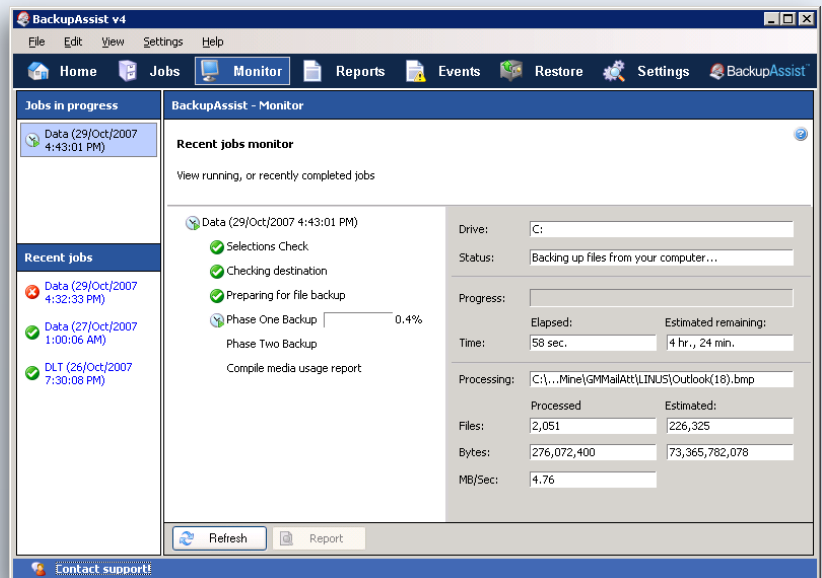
BackupAssist v4

File Edit View Settings Help

Home Jobs Monitor Reports Events Restore Settings BackupAssist

Jobs in progress

Data (29/Oct/2007 4:43:01 PM)

Recent jobs

Data (29/Oct/2007 4:32:33 PM)

Data (27/Oct/2007 1:00:06 AM)

DLT (26/Oct/2007 7:30:08 PM)

BackupAssist - Monitor

Recent jobs monitor

View running, or recently completed jobs

Data (29/Oct/2007 4:43:01 PM)
Selections Check
Checking destination
Preparing for file backup
Phase One Backup 0.4%
Phase Two Backup
Compile media usage report

Drive: C:
Status: Backing up files from your computer...

Progress:

Elapsed: Estimated remaining:
Time: 58 sec. 4 hr., 24 min.

Processing: C:\...Mine\GMMailAtt\LINUS\Outlook(18).bmp

Processed Estimated:
Files: 2,051 226,325
Bytes: 276,072,400 73,365,782,078
MB/Sec: 4.76

Refresh Report

Contact support!